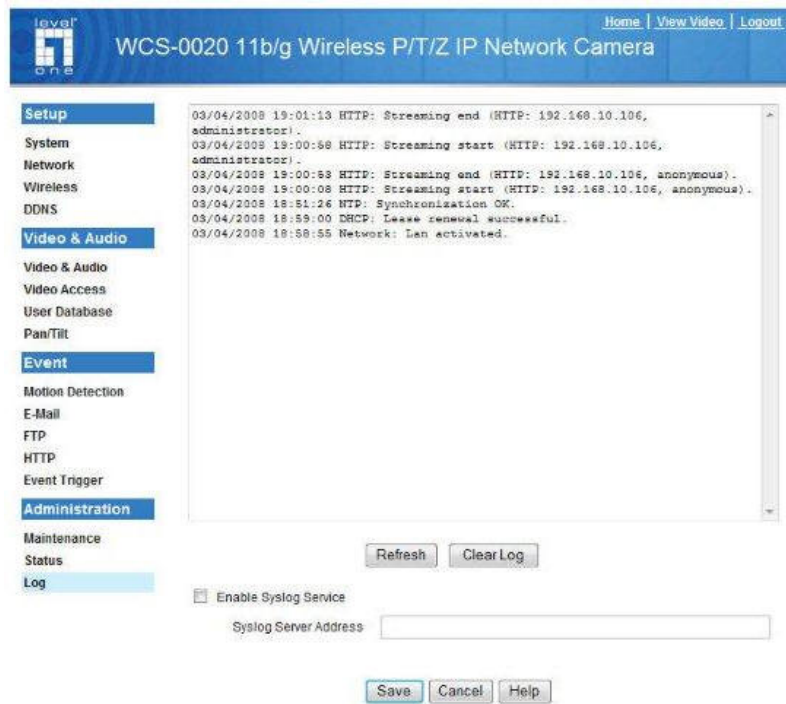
level one

Home | View Video | Logout

WCS-0020 11b/g Wireless P/T/Z IP Network Camera

Setup
System
Network
Wireless
DDNS

Video & Audio
Video & Audio
Video Access
User Database
Pan/Tilt

Event
Motion Detection
E-Mail
FTP
HTTP
Event Trigger

Administration
Maintenance
Status
Log

03/04/2008 19:01:13 HTTP: Streaming end (HTTP: 192.168.10.106, administrator).
03/04/2008 19:00:58 HTTP: Streaming start (HTTP: 192.168.10.106, administrator).
03/04/2008 19:00:53 HTTP: Streaming end (HTTP: 192.168.10.106, anonymous).
03/04/2008 19:00:08 HTTP: Streaming start (HTTP: 192.168.10.106, anonymous).
03/04/2008 18:51:26 NTP: Synchronization OK.
03/04/2008 18:59:00 DHCP: Lease renewal successful.
03/04/2008 18:58:55 Network: Lan activated.

Refresh Clear Log

Enable Syslog Service

Syslog Server Address

Save Cancel Help